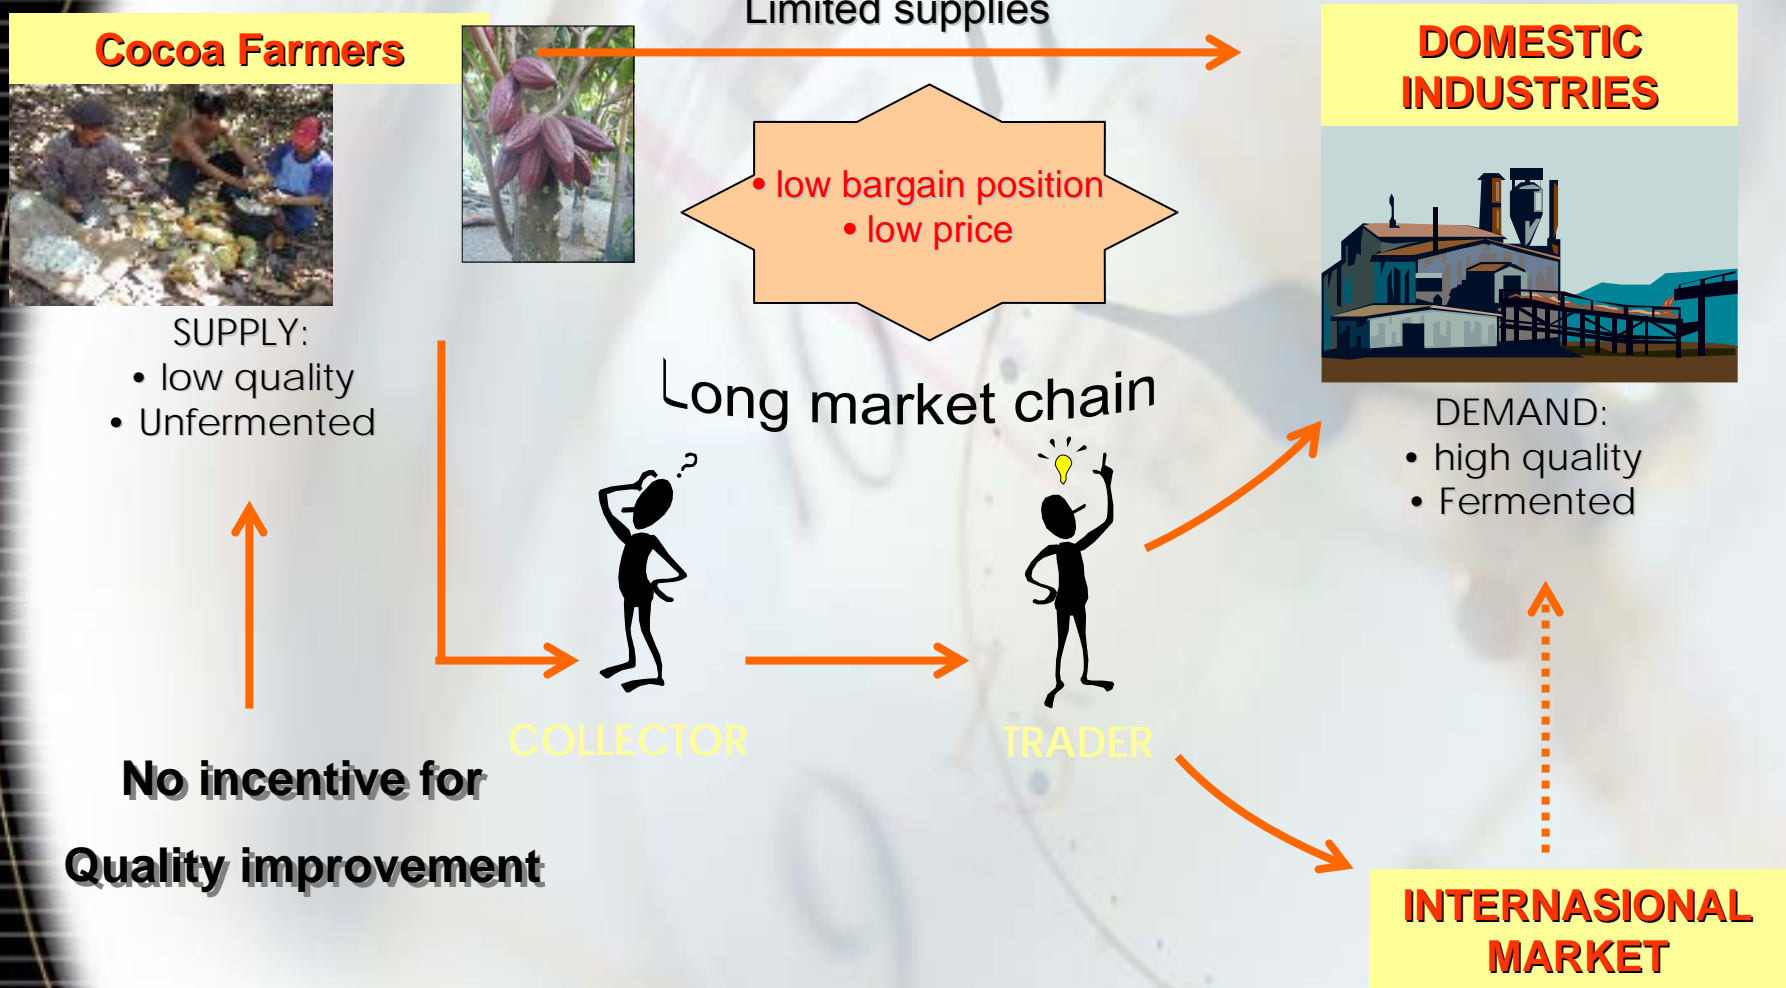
Cocoa Farmers

Limited supplies

DOMESTIC INDUSTRIES

• low bargain position
• low price

SUPPLY:
• low quality
• Unfermented

Long market chain

DEMAND:
• high quality
• Fermented

COLLECTOR

TRADER

No incentive for

Quality improvement

INTERNASIONAL MARKET